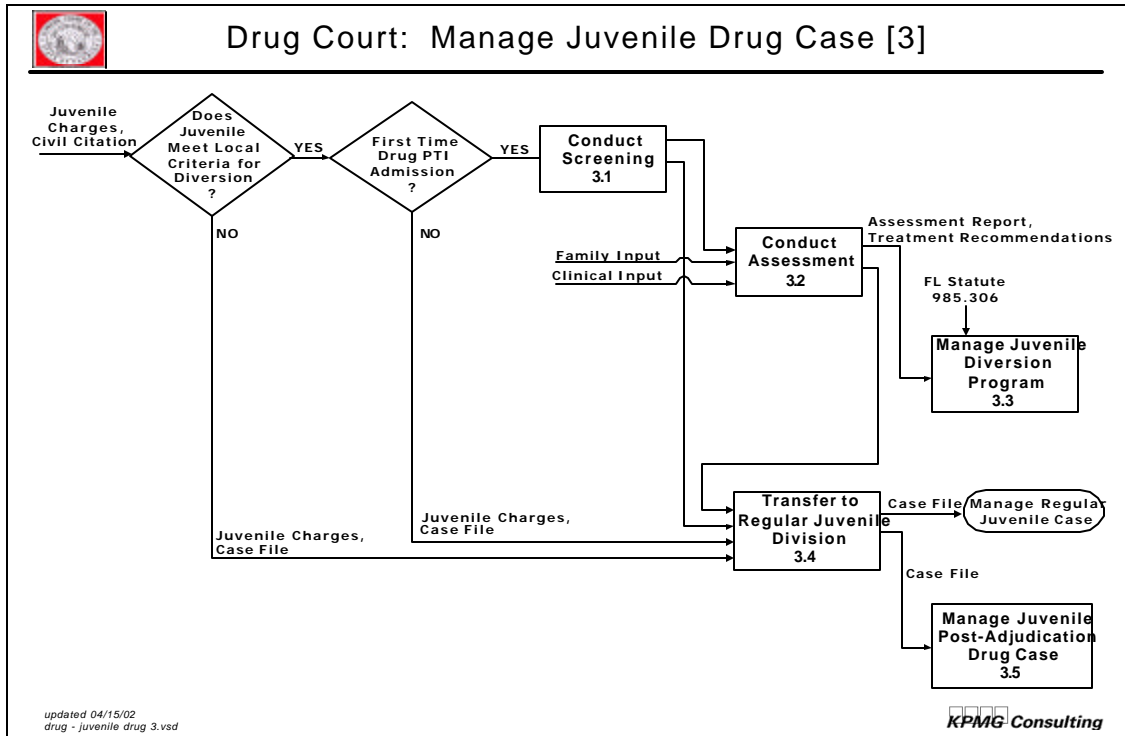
Drug Court: Manage Juvenile Drug Case [3]

Juvenile Charges, Civil Citation

Does Juvenile Meet Local Criteria for Diversion ?

YES

NO

First Time Drug PTI Admission ?

YES

NO

Conduct Screening
3.1

Family Input

Clinical Input

Conduct Assessment
3.2

Assessment Report, Treatment Recommendations

FL Statute 985.306

Manage Juvenile Diversion Program
3.3

Juvenile Charges, Case File

Juvenile Charges, Case File

Transfer to Regular Juvenile Division
3.4

Case File

Manage Regular Juvenile Case

Case File

Manage Juvenile Post-Adjudication Drug Case
3.5

updated 04/15/02
drug - juvenile drug 3.vsd

KPMG Consulting